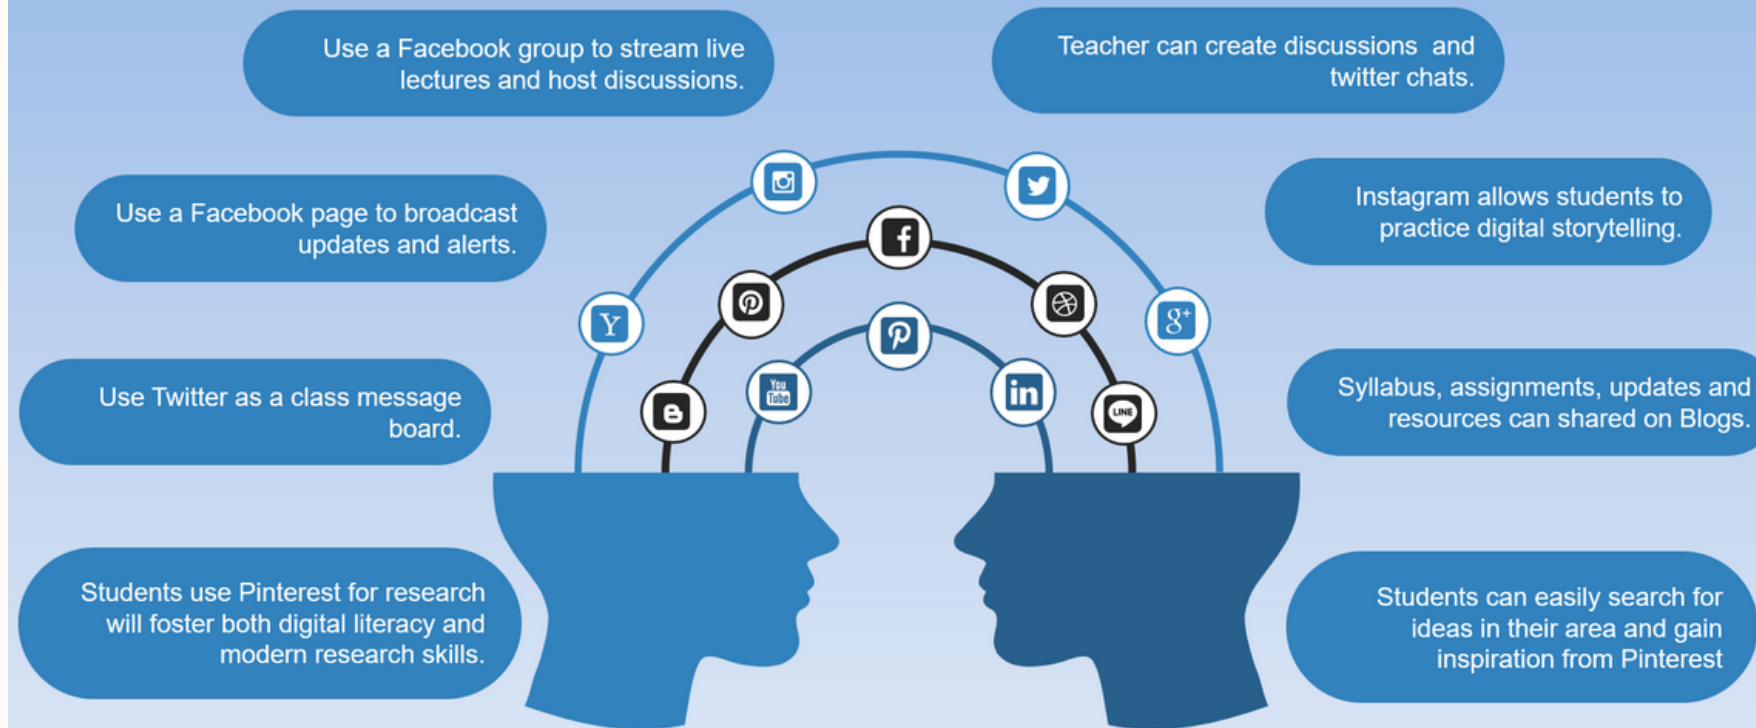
Use a Facebook group to stream live lectures and host discussions.

Teacher can create discussions and twitter chats.

Use a Facebook page to broadcast updates and alerts.

Instagram allows students to practice digital storytelling.

Use Twitter as a class message board.

Syllabus, assignments, updates and resources can shared on Blogs.

Students use Pinterest for research will foster both digital literacy and modern research skills.

Students can easily search for ideas in their area and gain inspiration from Pinterest

You Tube

LINE